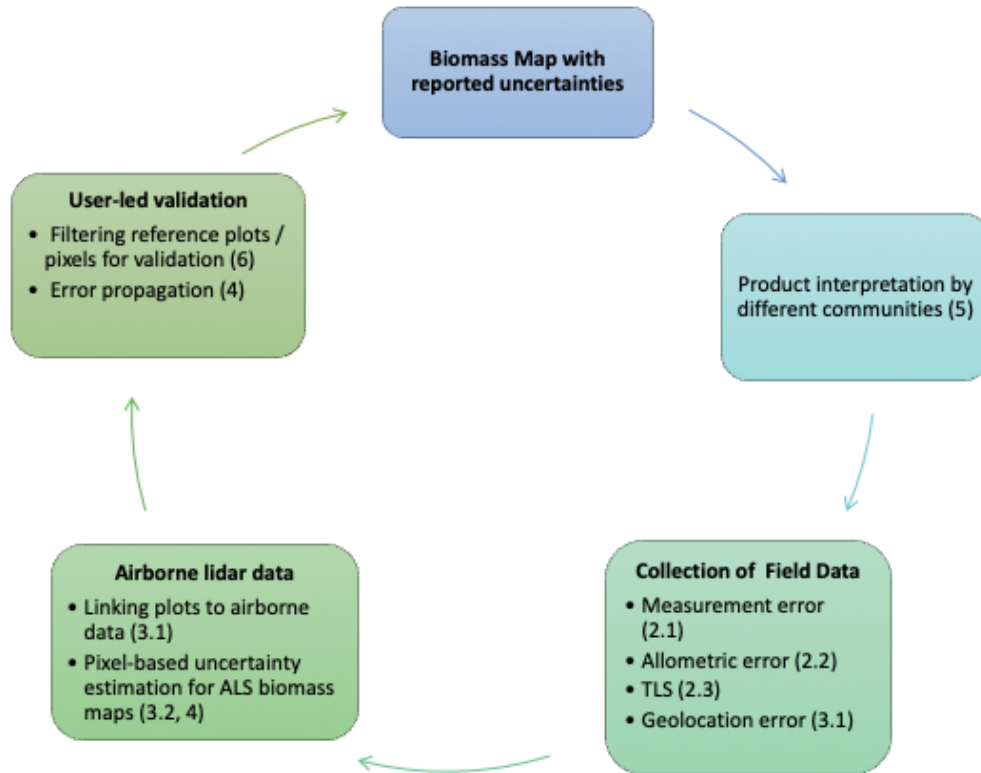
Biomass Map with reported uncertainties

Product interpretation by different communities (5)

Collection of Field Data
• Measurement error (2.1)
• Allometric error (2.2)
• TLS (2.3)
• Geolocation error (3.1)

Airborne lidar data
• Linking plots to airborne data (3.1)
• Pixel-based uncertainty estimation for ALS biomass maps (3.2, 4)

User-led validation
• Filtering reference plots / pixels for validation (6)
• Error propagation (4)